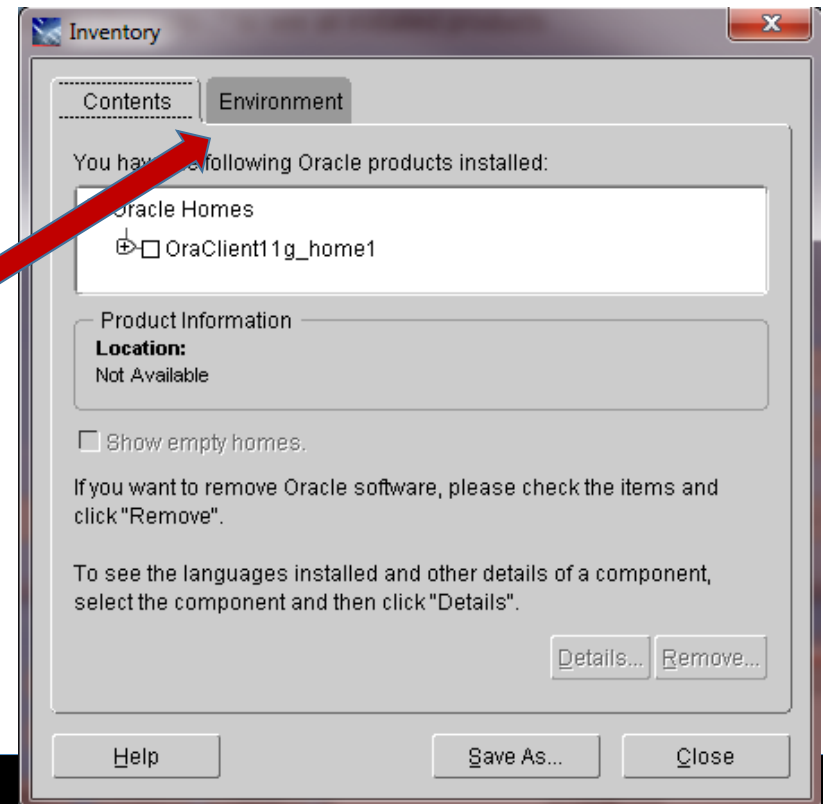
Inventory

Contents | Environment

You hav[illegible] following Oracle products installed:

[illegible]racle Homes
OraClient11g_home1

Product Information
Location:
Not Available

Show empty homes.

If you want to remove Oracle software, please check the items and click "Remove".

To see the languages installed and other details of a component, select the component and then click "Details".

Details... Remove...

Help Save As... Close